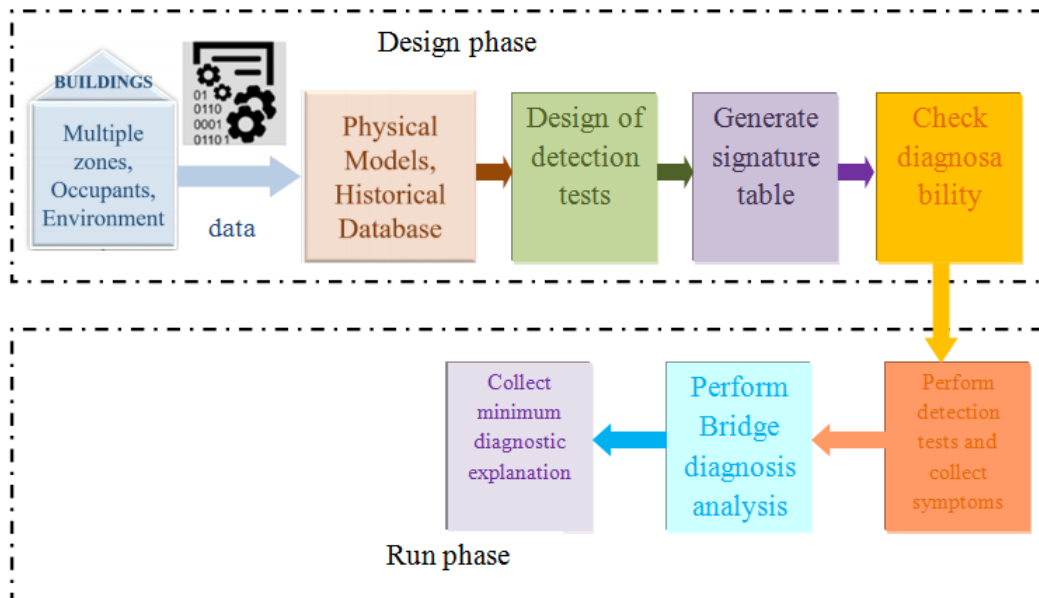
Design phase

BUILDINGS

Multiple zones, Occupants, Environment

01 0110 0001 01101

data

Physical Models, Historical Database

Design of detection tests

Generate signature table

Check diagnosa bility

Collect minimum diagnostic explanation

Perform Bridge diagnosis analysis

Perform detection tests and collect symptoms

Run phase